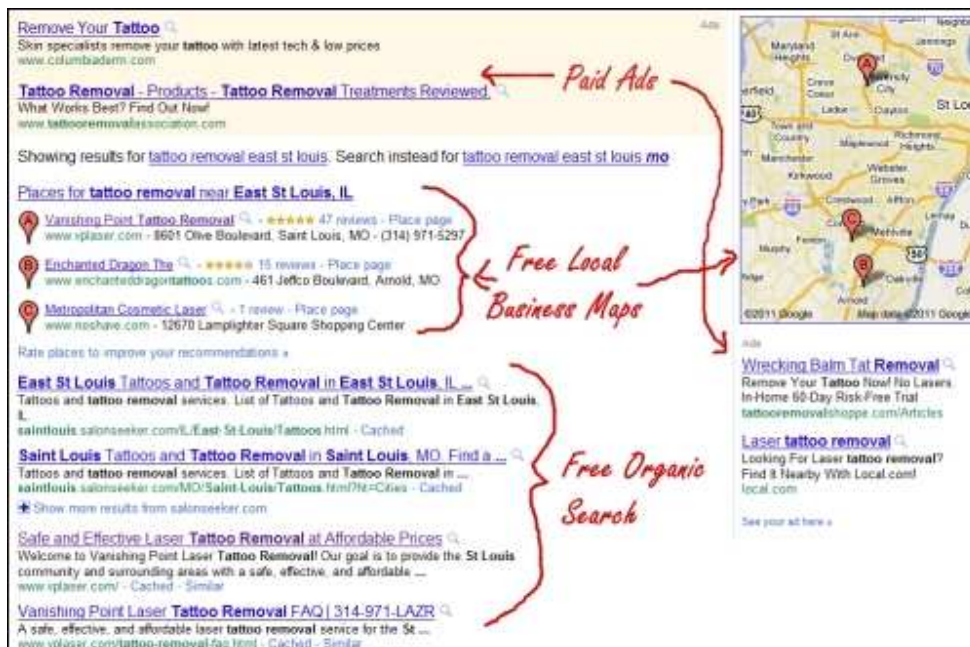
Remove Your Tattoo
Skin specialists remove your tattoo with latest tech & low prices
www.columbiaderm.com

Ads

Tattoo Removal - Products - Tattoo Removal Treatments Reviewed.
What Works Best? Find Out Now!
www.tattooremovalassociation.com

Paid Ads

Showing results for tattoo removal east st louis. Search instead for tattoo removal east st louis mo

Places for tattoo removal near East St Louis, IL

A Vanishing Point Tattoo Removal - ★★★★★ 47 reviews - Place page
www.vplaser.com - 8601 Olive Boulevard, Saint Louis, MO - (314) 971-5297

B Enchanted Dragon The - ★★★★★ 15 reviews - Place page
www.enchanteddragontattoos.com - 461 Jeffco Boulevard, Arnold, MO

C Metropolitan Cosmetic Laser - 1 review - Place page
www.noshave.com - 12670 Lamplighter Square Shopping Center

Rate places to improve your recommendations »

Free Local Business Maps

East St Louis Tattoos and Tattoo Removal in East St Louis, IL ...
Tattoos and tattoo removal services. List of Tattoos and Tattoo Removal in East St Louis, IL
saintlouis.salonseeker.com/IL/East-St-Louis/Tattoos.html - Cached

Saint Louis Tattoos and Tattoo Removal in Saint Louis, MO. Find a ...
Tattoos and tattoo removal services. List of Tattoos and Tattoo Removal in ...
saintlouis.salonseeker.com/MO/Saint-Louis/Tattoos.html?N=Cities - Cached
Show more results from salonseeker.com

Free Organic Search

Safe and Effective Laser Tattoo Removal at Affordable Prices
Welcome to Vanishing Point Laser Tattoo Removal! Our goal is to provide the St Louis community and surrounding areas with a safe, effective, and affordable ...
www.vplaser.com/ - Cached - Similar

Vanishing Point Laser Tattoo Removal FAQ | 314-971-LAZR
A safe, effective, and affordable laser tattoo removal service for the St ...
www.vplaser.com/tattoo-removal-faq.html - Cached - Similar

Maryland Heights
St Ann
Creve Coeur
Ladue
University City
Clayton
St Lo
Town and Country
Manchester
Richmond Heights
Maplewood
Kirkwood
Webster Groves
Crestwood
Affton
Lemay
Mehlville
Fenton
Oakville
Arnold
©2011 Google
Map data ©2011 Google

Ads

Wrecking Balm Tat Removal
Remove Your Tattoo Now! No Lasers. In-Home 60-Day Risk-Free Trial
tattooremovalshoppe.com/Articles

Laser tattoo removal
Looking For Laser tattoo removal? Find It Nearby With Local.com!
local.com

See your ad here »